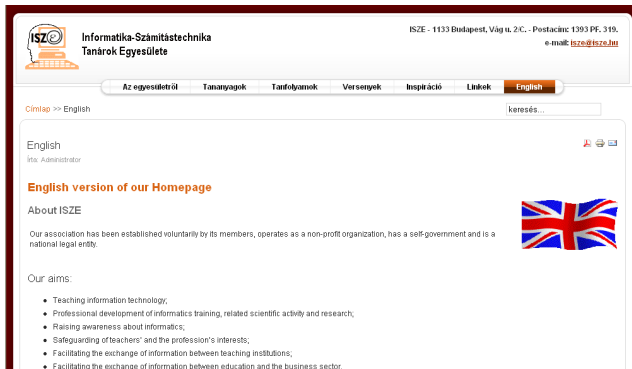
ISZE

Informatika-Számítástechnika Tanárok Egyesülete

ISZE - 1133 Budapest, Vág u. 2/C. - Postacím: 1393 PF. 319.
e-mail: isze@isze.hu

Az egyesületről | Tananyagok | Tanfolyamok | Versenyek | Inspiráció | Linkek | English

Címlap >> English

keresés...

English
Írta: Administrator

English version of our Homepage

About ISZE

Our association has been established voluntarily by its members, operates as a non-profit organization, has a self-government and is a national legal entity.

Our aims:

- Teaching information technology;
- Professional development of informatics training, related scientific activity and research;
- Raising awareness about informatics;
- Safeguarding of teachers' and the profession's interests;
- Facilitating the exchange of information between teaching institutions;
- Facilitating the exchange of information between education and the business sector.